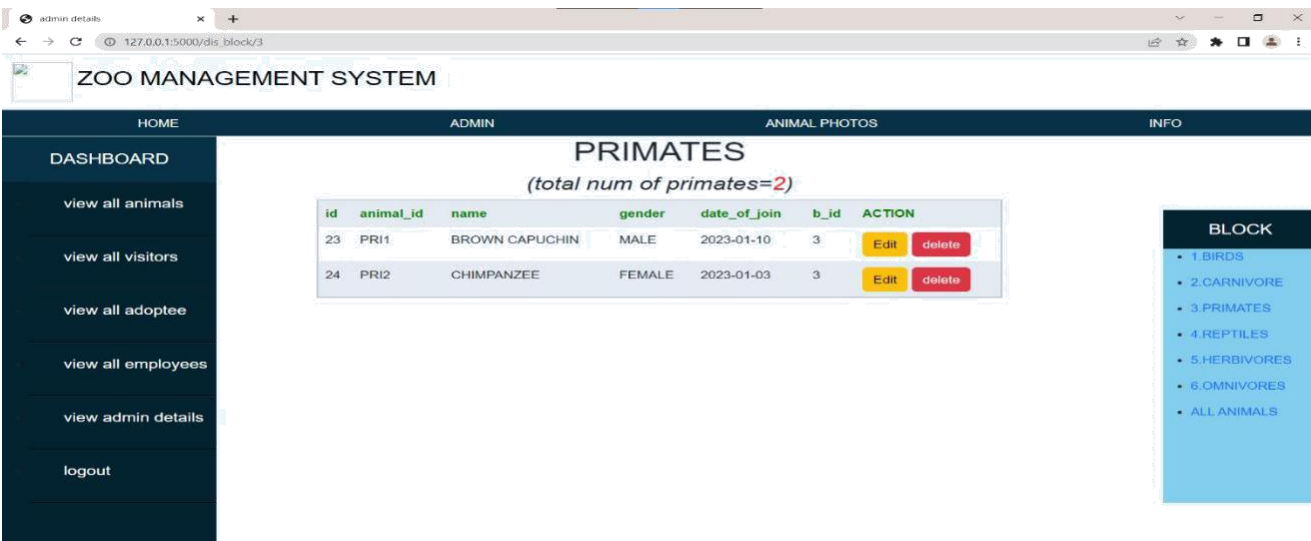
admin details × +

127.0.0.1:5000/dis_block/3

ZOO MANAGEMENT SYSTEM

HOME ADMIN ANIMAL PHOTOS INFO

DASHBOARD

view all animals

view all visitors

view all adoptee

view all employees

view admin details

logout

PRIMATES

(total num of primates=2)

| id | animal_id | name | gender | date_of_join | b_id | ACTION |
|---|---|---|---|---|---|---|
| 23 | PRI1 | BROWN CAPUCHIN | MALE | 2023-01-10 | 3 | Edit delete |
| 24 | PRI2 | CHIMPANZEE | FEMALE | 2023-01-03 | 3 | Edit delete |

BLOCK

- 1.BIRDS
- 2.CARNIVORE
- 3.PRIMATES
- 4.REPTILES
- 5.HERBIVORES
- 6.OMNIVORES
- ALL ANIMALS